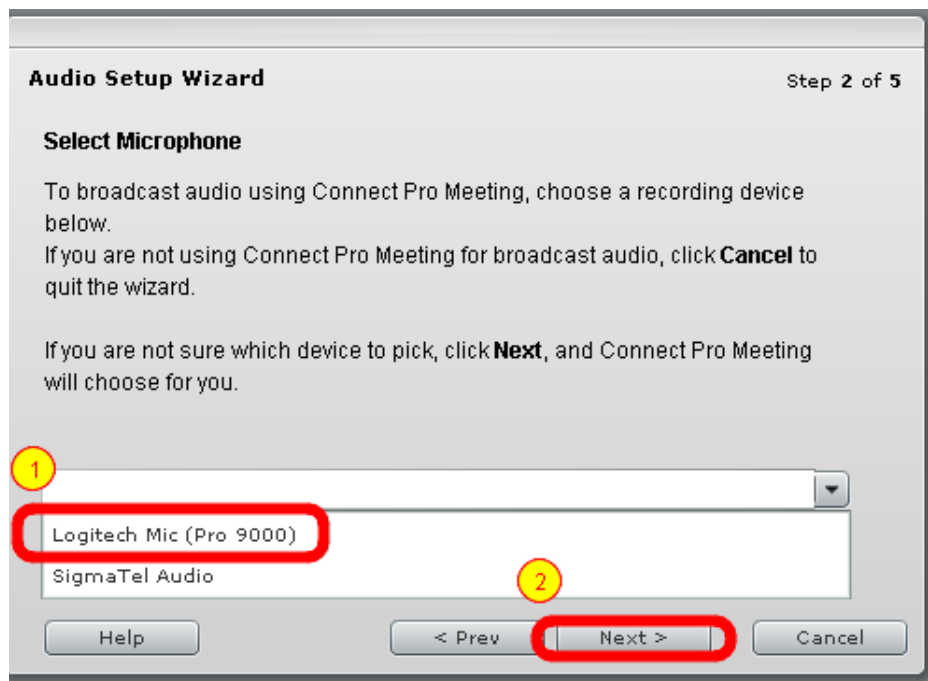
Audio Setup Wizard

Step 2 of 5

Select Microphone

To broadcast audio using Connect Pro Meeting, choose a recording device below.
If you are not using Connect Pro Meeting for broadcast audio, click **Cancel** to quit the wizard.

If you are not sure which device to pick, click **Next**, and Connect Pro Meeting will choose for you.

1

Logitech Mic (Pro 9000)

SigmaTel Audio

2

Help

< Prev

Next >

Cancel